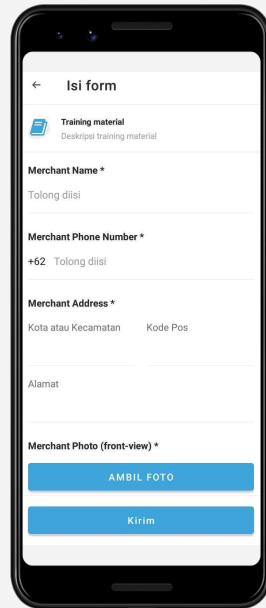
←  Isi form

Training material
Deskripsi training material

Merchant Name *
Tolong diisi

Merchant Phone Number *
+62  Tolong diisi

Merchant Address *
Kota atau Kecamatan  Kode Pos

Alamat

Merchant Photo (front-view) *
AMBIL FOTO

Kirim